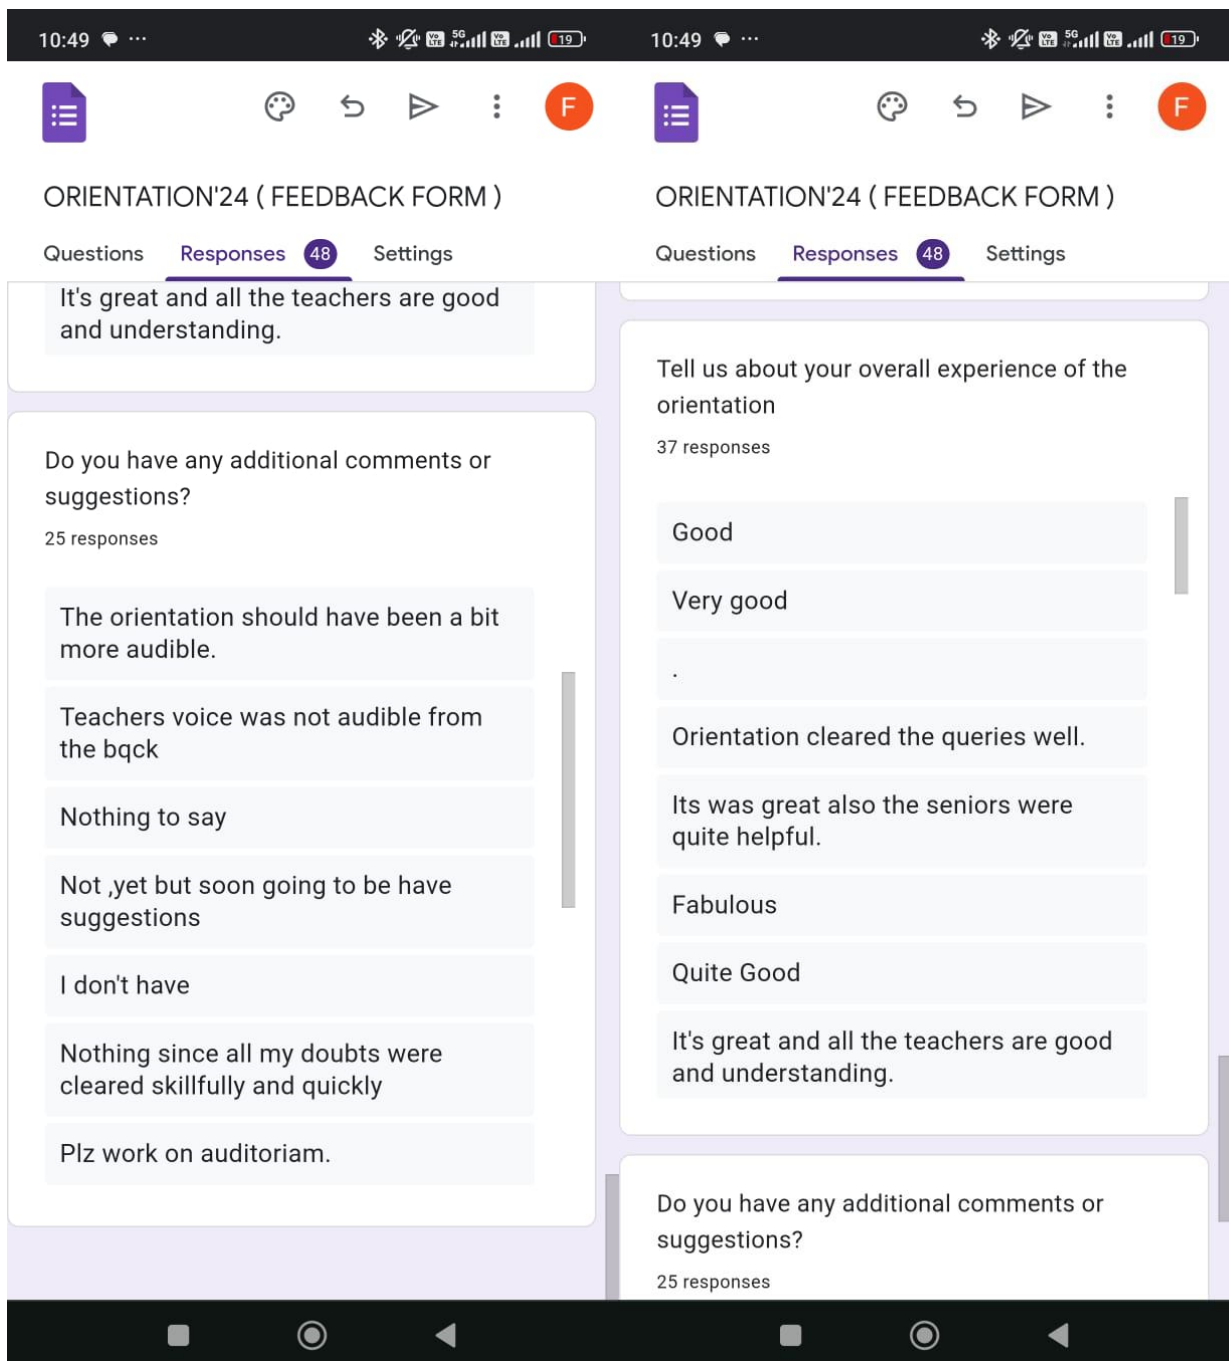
10:49 ···

19

F

ORIENTATION'24 ( FEEDBACK FORM )

Questions Responses 48 Settings

It's great and all the teachers are good and understanding.

Do you have any additional comments or suggestions?

25 responses

The orientation should have been a bit more audible.

Teachers voice was not audible from the bqck

Nothing to say

Not ,yet but soon going to be have suggestions

I don't have

Nothing since all my doubts were cleared skillfully and quickly

Plz work on auditoriam.

10:49 ···

19

F

ORIENTATION'24 ( FEEDBACK FORM )

Questions Responses 48 Settings

Tell us about your overall experience of the orientation

37 responses

Good

Very good

.

Orientation cleared the queries well.

Its was great also the seniors were quite helpful.

Fabulous

Quite Good

It's great and all the teachers are good and understanding.

Do you have any additional comments or suggestions?

25 responses